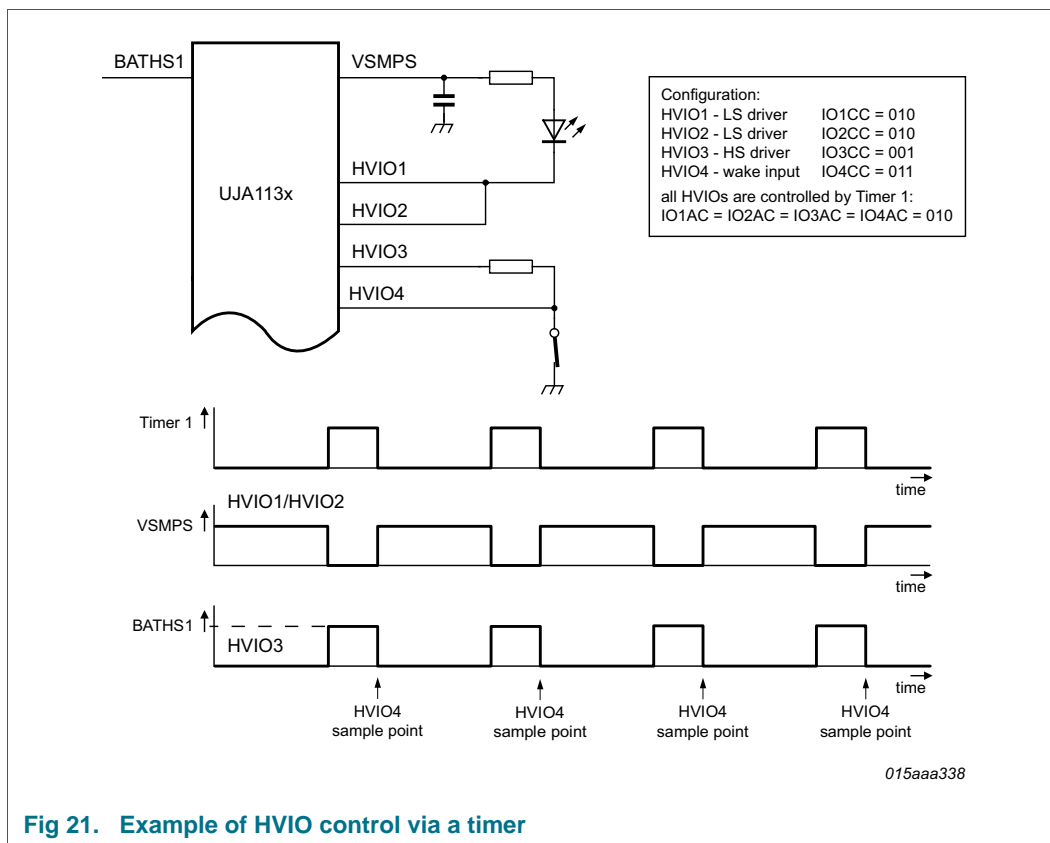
BATHS1

VSMPS

UJA113x

HVIO1

HVIO2

HVIO3

HVIO4

Configuration:
HVIO1 - LS driver IO1CC = 010
HVIO2 - LS driver IO2CC = 010
HVIO3 - HS driver IO3CC = 001
HVIO4 - wake input IO4CC = 011
all HVIOs are controlled by Timer 1:
IO1AC = IO2AC = IO3AC = IO4AC = 010

Timer 1

time

HVIO1/HVIO2

VSMPS

time

BATHS1

HVIO3

time

HVIO4 sample point

HVIO4 sample point

HVIO4 sample point

HVIO4 sample point

015aaa338

Fig 21. Example of HVIO control via a timer